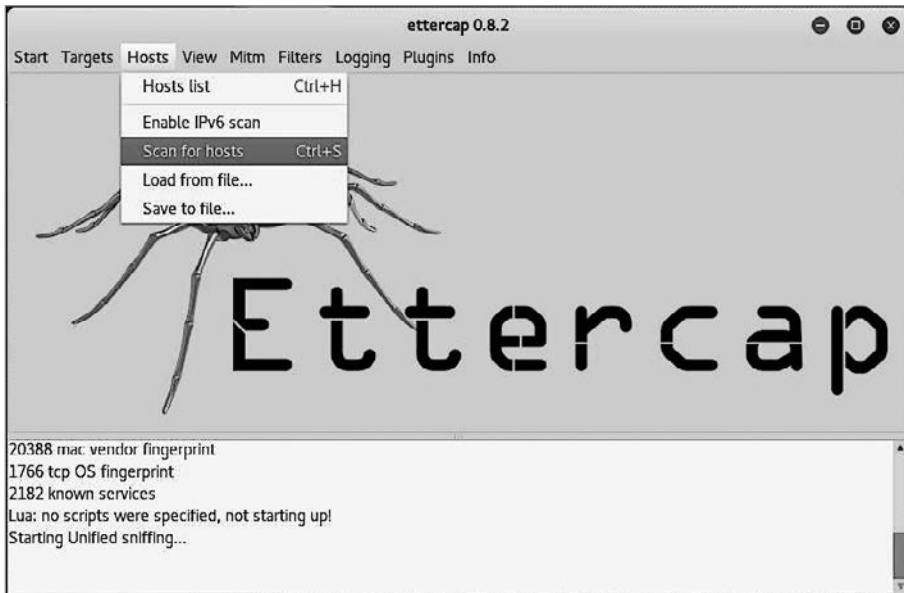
ettercap 0.8.2

Start Targets Hosts View Mitm Filters Logging Plugins Info

Hosts list Ctrl+H
Enable IPv6 scan
Scan for hosts Ctrl+S
Load from file...
Save to file...

Ettercap

20388 mac vendor fingerprint
1766 tcp OS fingerprint
2182 known services
Lua: no scripts were specified, not starting up!
Starting Unified sniffing...